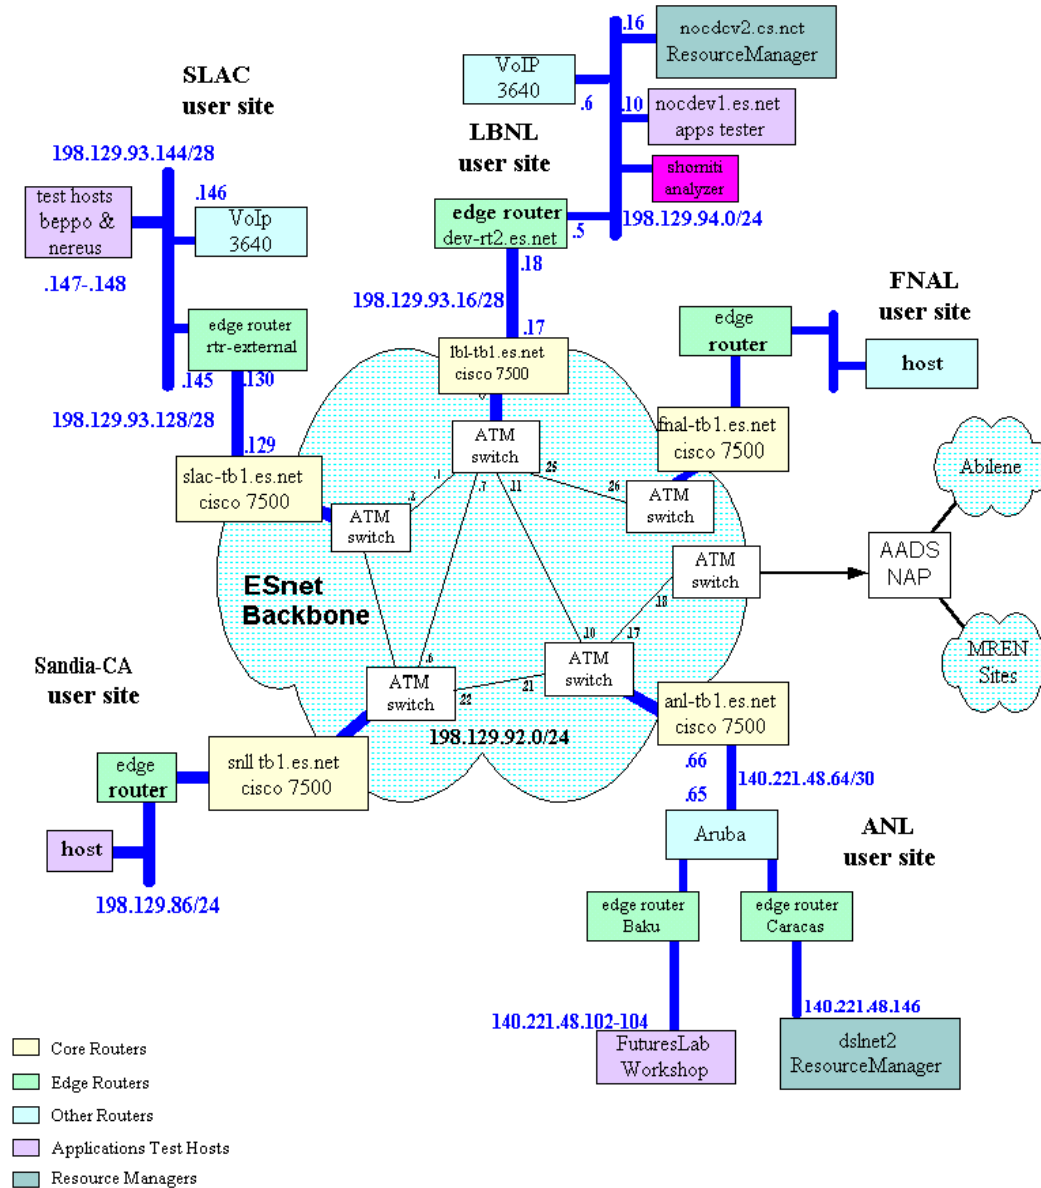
.16
nocdev2.es.net
ResourceManager

VoIP
3640

.6

.10
nocdev1.es.net
apps tester

SLAC
user site

LBNL
user site

shomiti
analyzer

198.129.93.144/28

.146

test hosts
beppo &
nereus

VoIp
3640

edge router
dev-rt2.es.net

.5
198.129.94.0/24

.147-.148

.18

FNAL
user site

198.129.93.16/28

.17

edge router
rtr-external

edge
router

host

lbl-tb1.es.net
cisco 7500

.145
.130

198.129.93.128/28

.129

ATM
switch

fnal-tb1.es.net
cisco 7500

Abilene

slac-tb1.es.net
cisco 7500

.1
.7
11
25
26

.2
ATM
switch

ATM
switch

ESnet
Backbone

ATM
switch

AADS
NAP

18

10
17

MREN
Sites

Sandia-CA
user site

ATM
switch

.6

ATM
switch

21
22

anl-tb1.es.net
cisco 7500

198.129.92.0/24

edge
router

snll tb1.es.net
cisco 7500

.66
140.221.48.64/30

.65

ANL
user site

Aruba

host

198.129.86/24

edge router
Baku

edge router
Caracas

140.221.48.102-104

140.221.48.146

FuturesLab
Workshop

dslnet2
ResourceManager

Core Routers
Edge Routers
Other Routers
Applications Test Hosts
Resource Managers